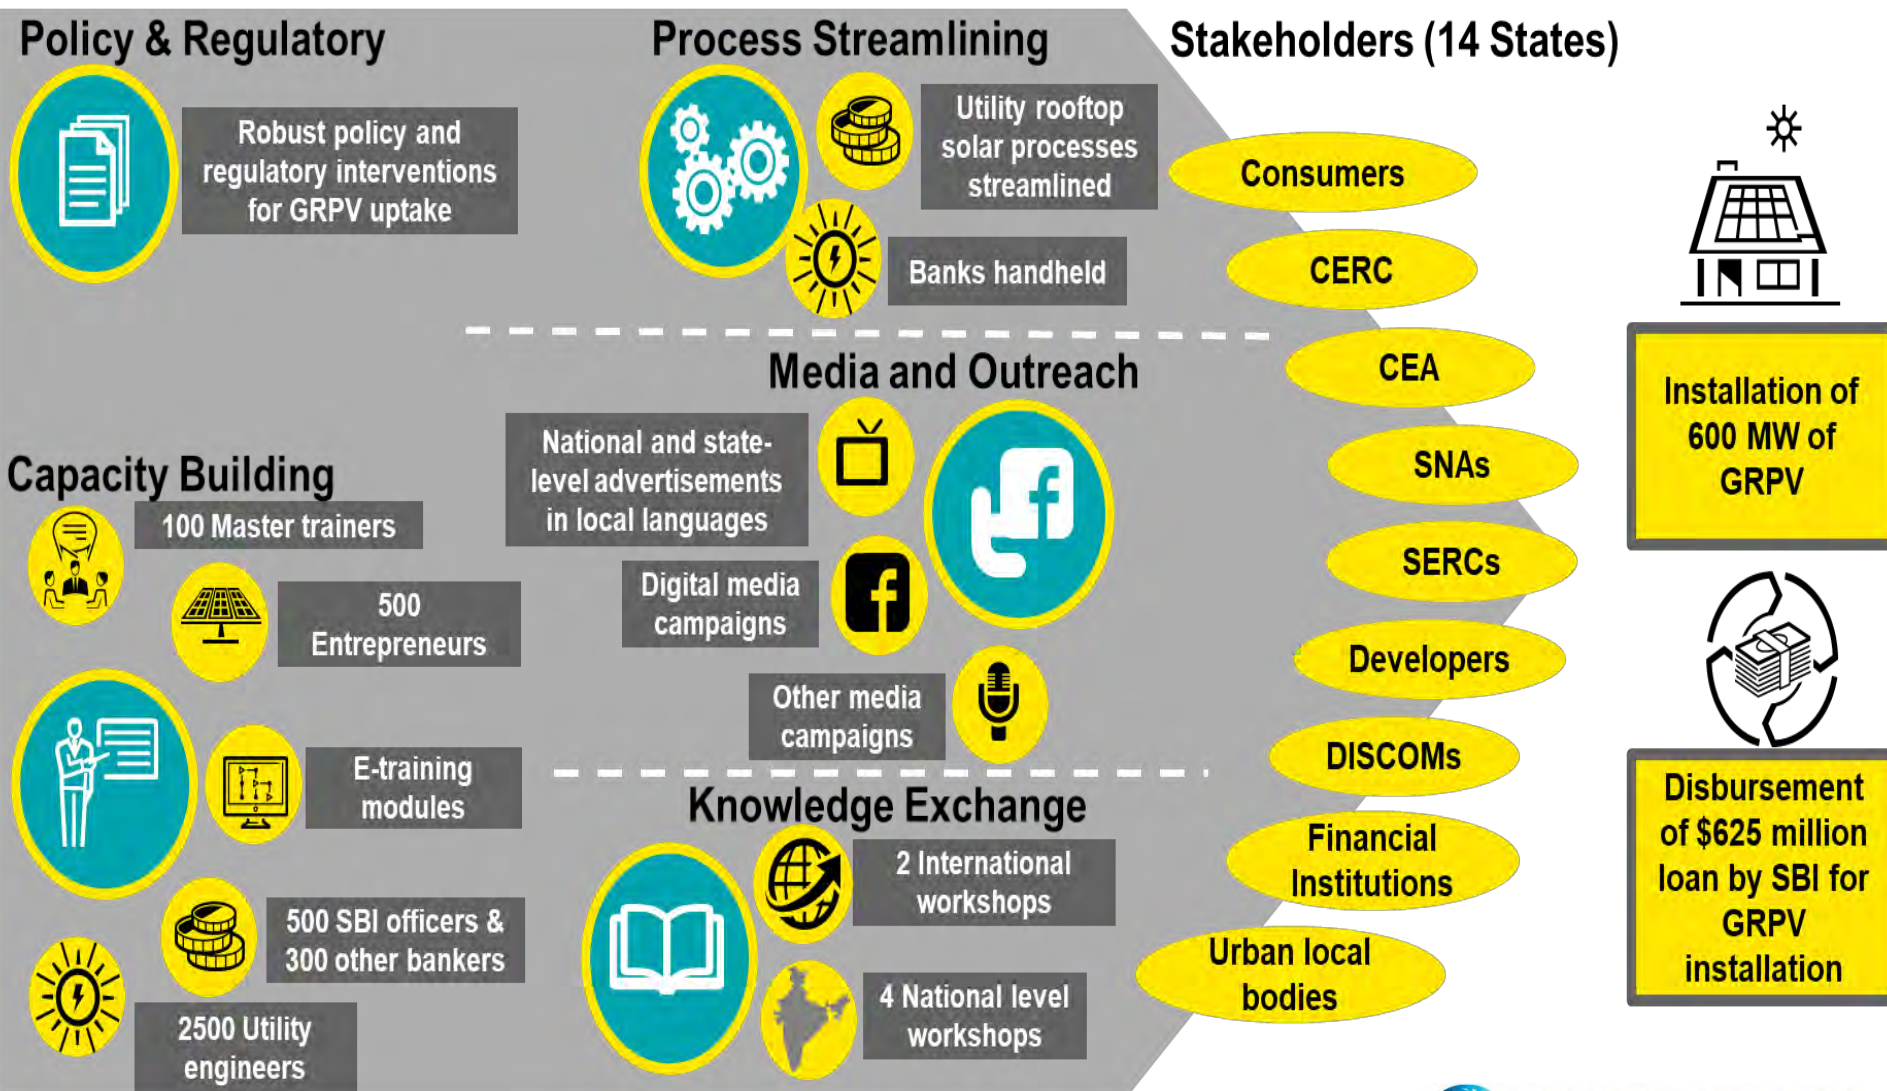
Policy & Regulatory

Robust policy and regulatory interventions for GRPV uptake

Process Streamlining

Utility rooftop solar processes streamlined

Banks handheld

Stakeholders (14 States)

Consumers

CERC

CEA

SNAs

SERCs

Developers

DISCOMs

Financial Institutions

Urban local bodies

Installation of 600 MW of GRPV

Disbursement of $625 million loan by SBI for GRPV installation

Media and Outreach

National and state-level advertisements in local languages

Digital media campaigns

Other media campaigns

Capacity Building

100 Master trainers

500 Entrepreneurs

E-training modules

500 SBI officers & 300 other bankers

2500 Utility engineers

Knowledge Exchange

2 International workshops

4 National level workshops